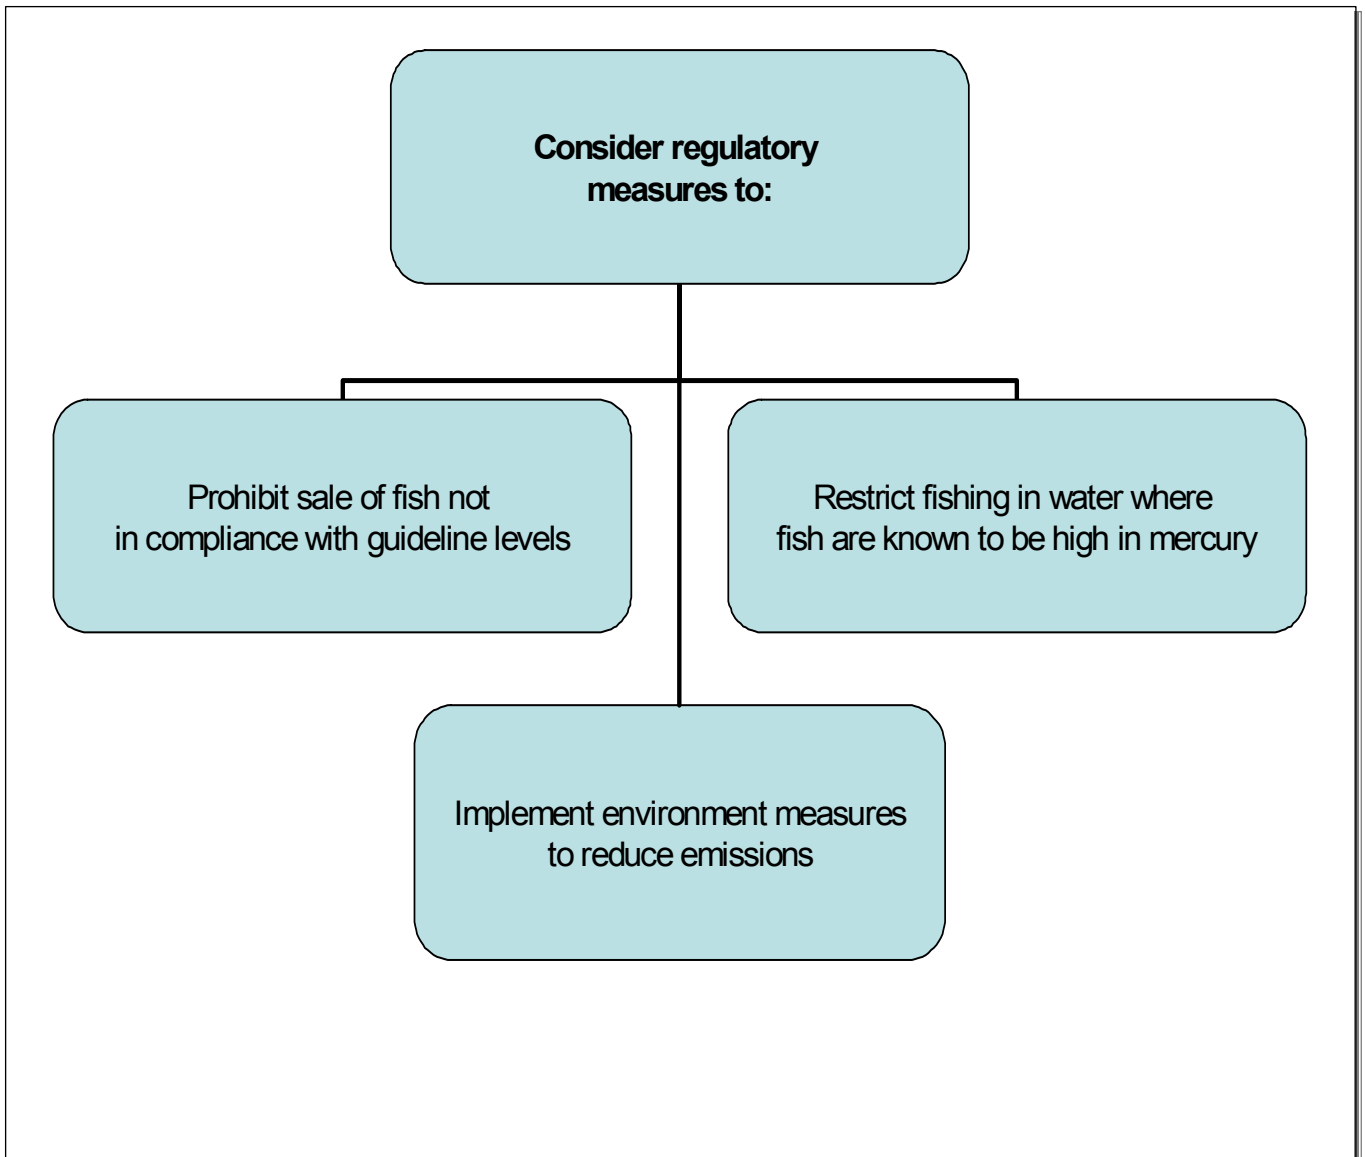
Consider regulatory measures to:

Prohibit sale of fish not in compliance with guideline levels

Restrict fishing in water where fish are known to be high in mercury

Implement environment measures to reduce emissions